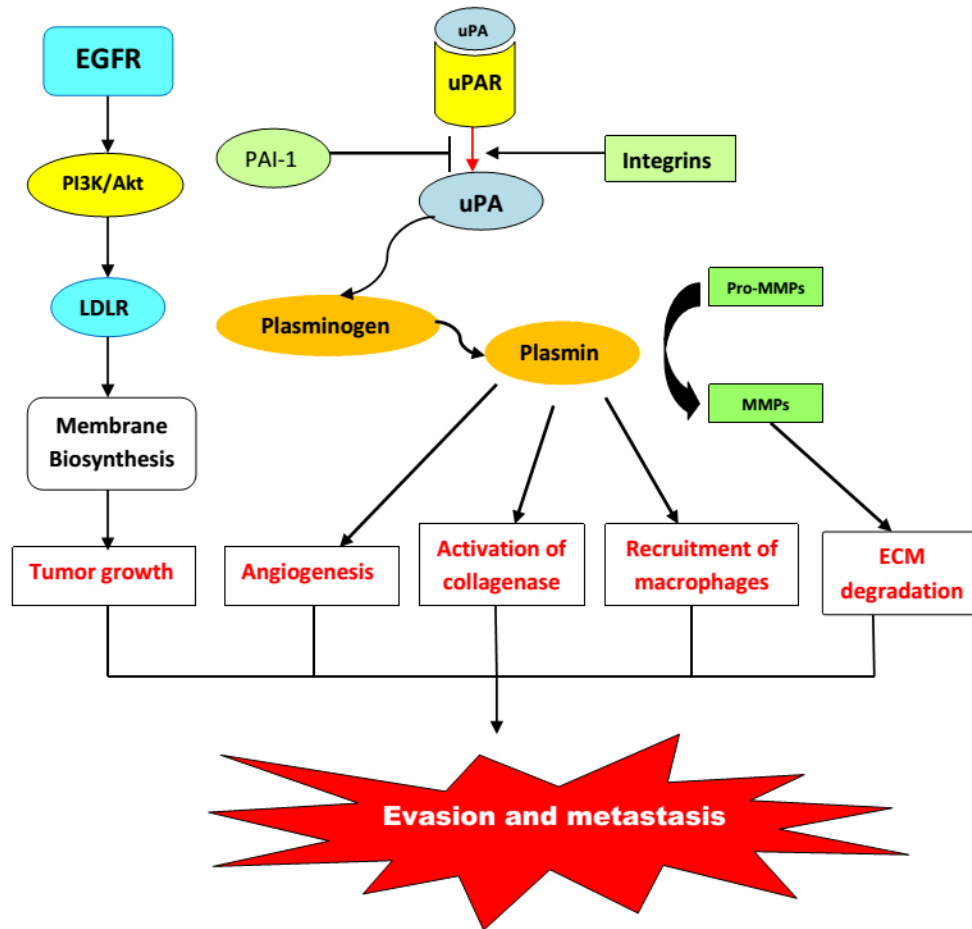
EGFR

PI3K/Akt

LDLR

Membrane Biosynthesis

uPA

uPAR

PAI-1

Integrins

uPA

Plasminogen

Plasmin

Pro-MMPs

MMPs

Tumor growth

Angiogenesis

Activation of collagenase

Recruitment of macrophages

ECM degradation

Evasion and metastasis